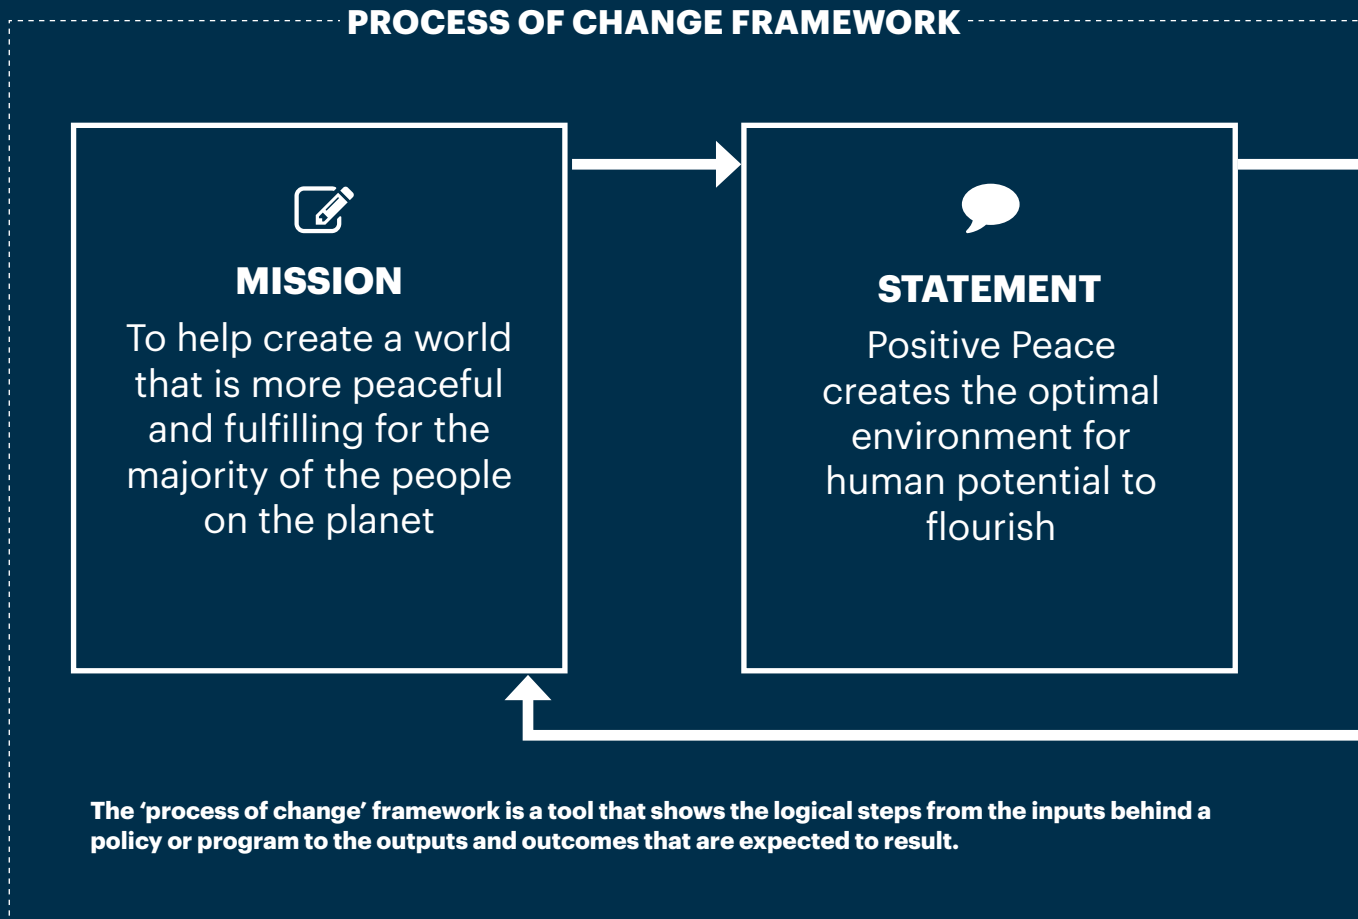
PROCESS OF CHANGE FRAMEWORK

MISSION

To help create a world that is more peaceful and fulfilling for the majority of the people on the planet

STATEMENT

Positive Peace creates the optimal environment for human potential to flourish

The 'process of change' framework is a tool that shows the logical steps from the inputs behind a policy or program to the outputs and outcomes that are expected to result.